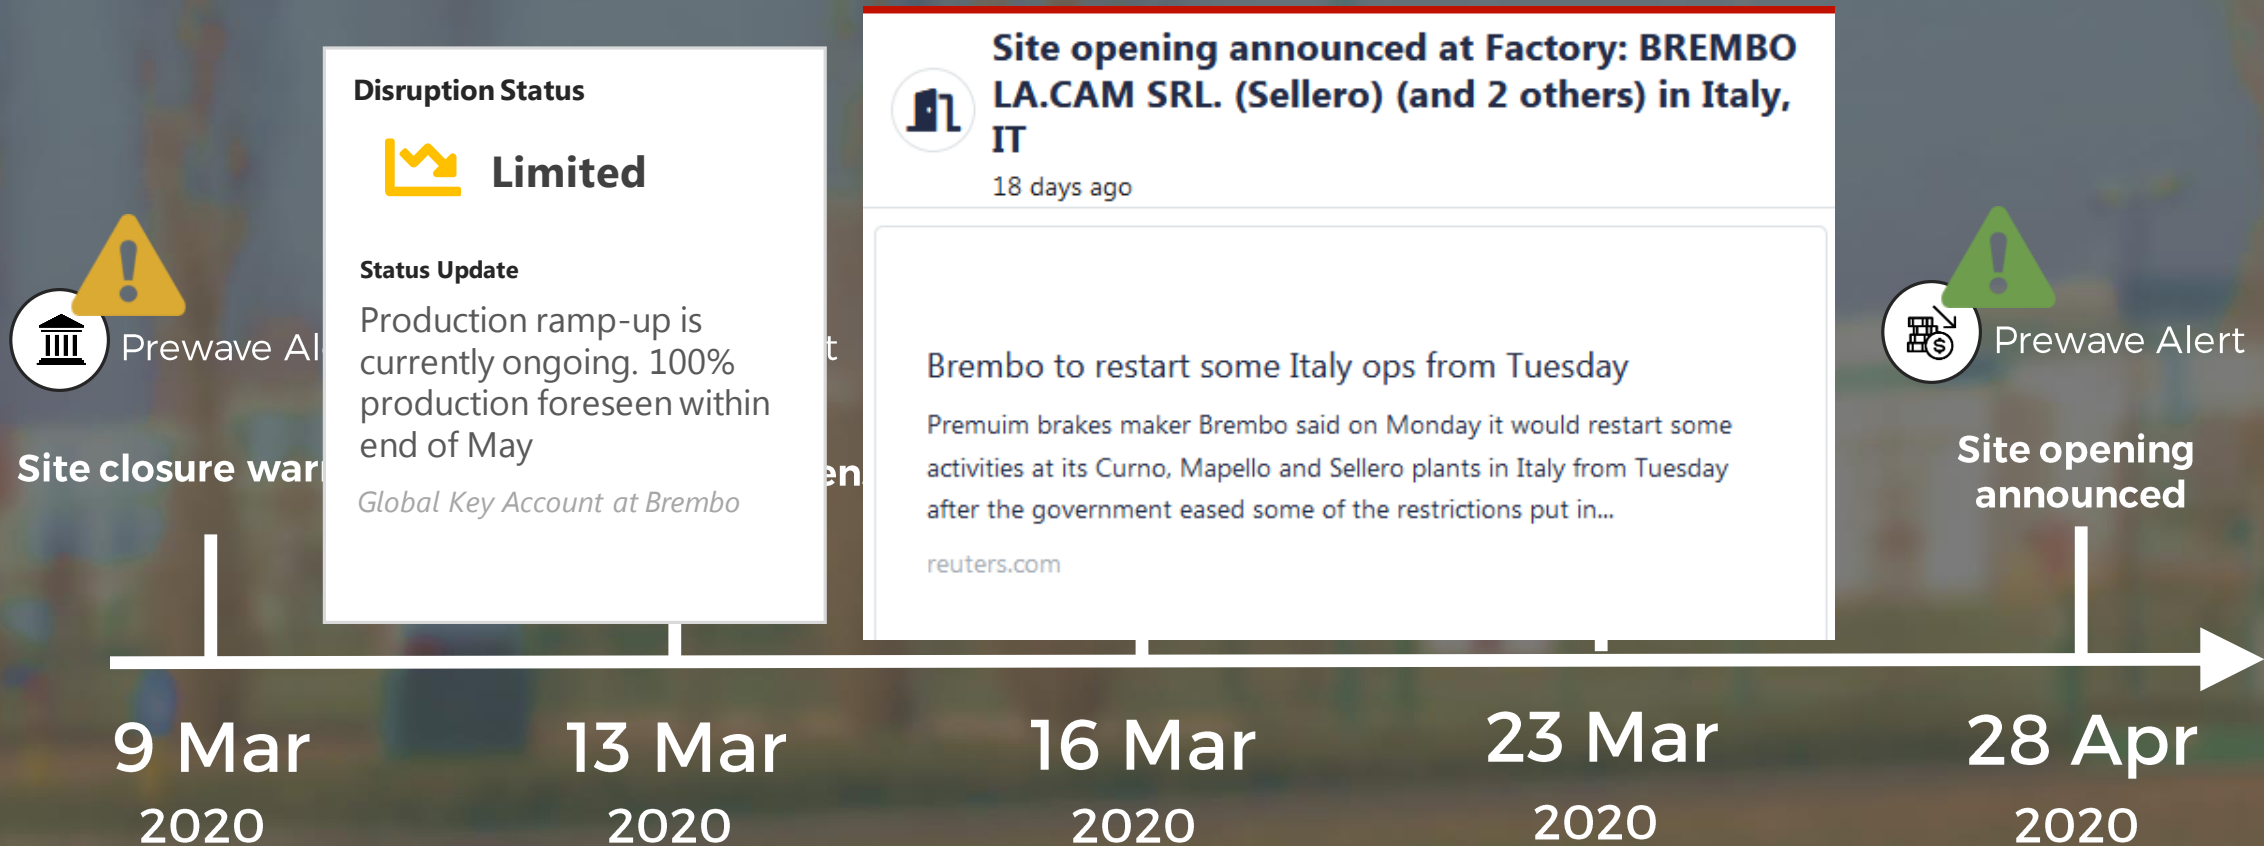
Prewave Al

Site closure war

Disruption Status

Limited

Status Update

Production ramp-up is currently ongoing. 100% production foreseen within end of May

Global Key Account at Brembo

t

en

Site opening announced at Factory: BREMBO LA.CAM SRL. (Sellero) (and 2 others) in Italy, IT

18 days ago

Brembo to restart some Italy ops from Tuesday

Premuim brakes maker Brembo said on Monday it would restart some activities at its Curno, Mapello and Sellero plants in Italy from Tuesday after the government eased some of the restrictions put in...

reuters.com

Prewave Alert

Site opening announced

9 Mar 2020

13 Mar 2020

16 Mar 2020

23 Mar 2020

28 Apr 2020